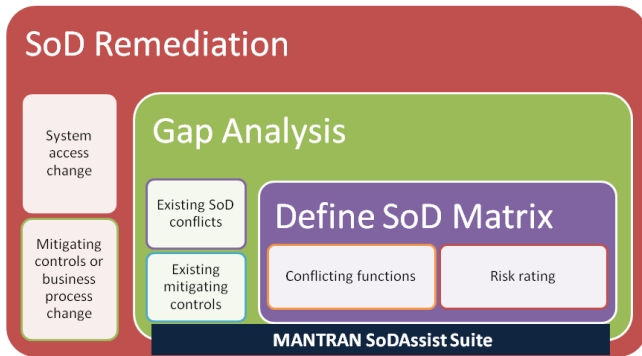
SoD Remediation

System access change

Mitigating controls or business process change

Gap Analysis

Existing SoD conflicts

Existing mitigating controls

Define SoD Matrix

Conflicting functions

Risk rating

MANTRAN SoDAssist Suite